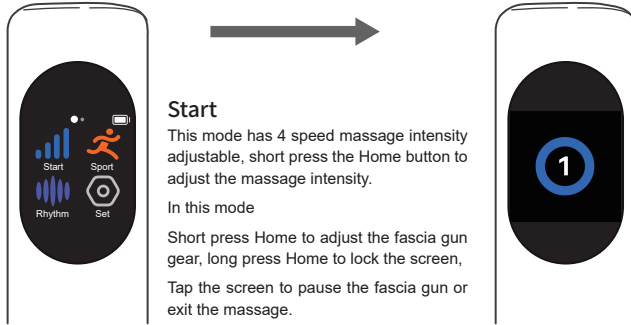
Start
Sport
Rhythm
Set

Start

This mode has 4 speed massage intensity adjustable, short press the Home button to adjust the massage intensity.

In this mode

Short press Home to adjust the fascia gun gear, long press Home to lock the screen,

Tap the screen to pause the fascia gun or exit the massage.

1